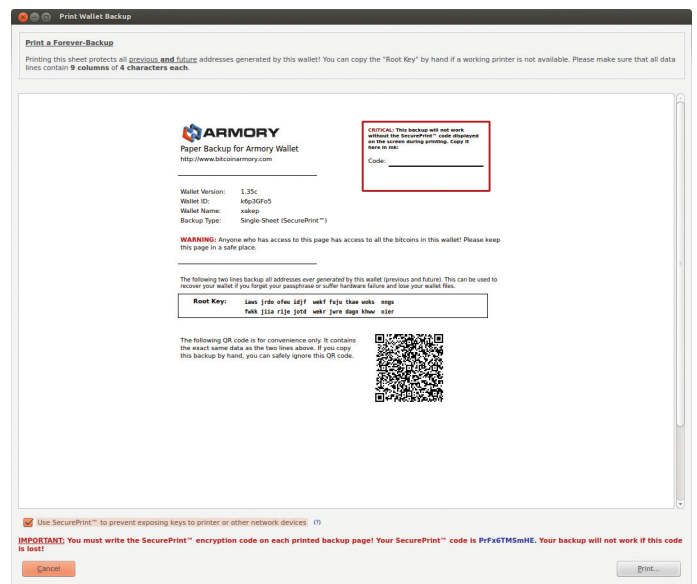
Print Wallet Backup

Print a Forever-Backup

Printing this sheet protects all previous and future addresses generated by this wallet! You can copy the "Root Key" by hand if a working printer is not available. Please make sure that all data lines contain 9 columns of 4 characters each.

ARMORY

Paper Backup for Armory Wallet
http://www.bitcoinarmory.com

CRITICAL: This backup will not work without the SecurePrint™ code displayed on the screen during printing. Copy it here in ink:

Code:

Wallet Version: 1.35c
Wallet ID: k6p3GFo5
Wallet Name: xakep
Backup Type: Single-Sheet (SecurePrint™)

WARNING: Anyone who has access to this page has access to all the bitcoins in this wallet! Please keep this page in a safe place.

The following two lines backup all addresses ever generated by this wallet (previous and future). This can be used to recover your wallet if you forget your passphrase or suffer hardware failure and lose your wallet files.

Root Key: iaws jrdo ofeu idjf wekf fuju tkae woks nngs
fwkk jiia rije jotd wekr jwre dagn khww oier

The following QR code is for convenience only. It contains the exact same data as the two lines above. If you copy this backup by hand, you can safely ignore this QR code.

Use SecurePrint™ to prevent exposing keys to printer or other network devices (?)

IMPORTANT: You must write the SecurePrint™ encryption code on each printed backup page! Your SecurePrint™ code is PrFx6TMSmHE. Your backup will not work if this code is lost!

Cancel

Print...